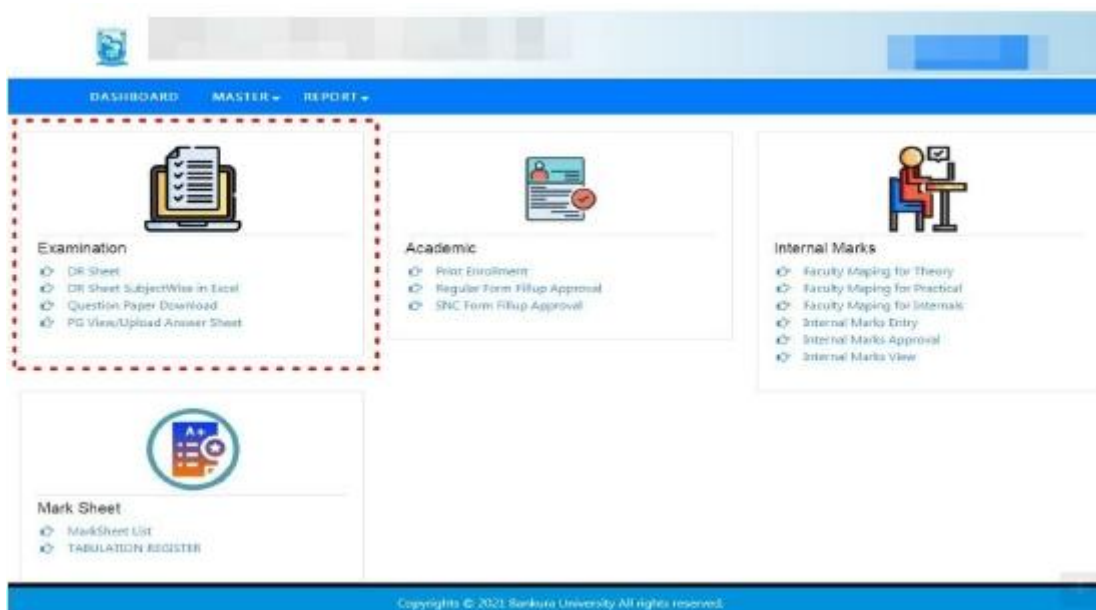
DASHBOARD MASTER REPORT

Examination
OR Sheet
OR Sheet SubjectWise in Excel
Question Paper Download
PG View/Upload Answer Sheet

Academic
Print Enrollment
Regular Form Fillup Approval
SNC Form Fillup Approval

Internal Marks
Faculty Maping for Theory
Faculty Maping for Practical
Faculty Maping for Internals
Internal Marks Entry
Internal Marks Approval
Internal Marks View

A+

Mark Sheet
MarkSheet List
TABULATION REGISTER

Copyrights © 2021 Bankura University All rights reserved.